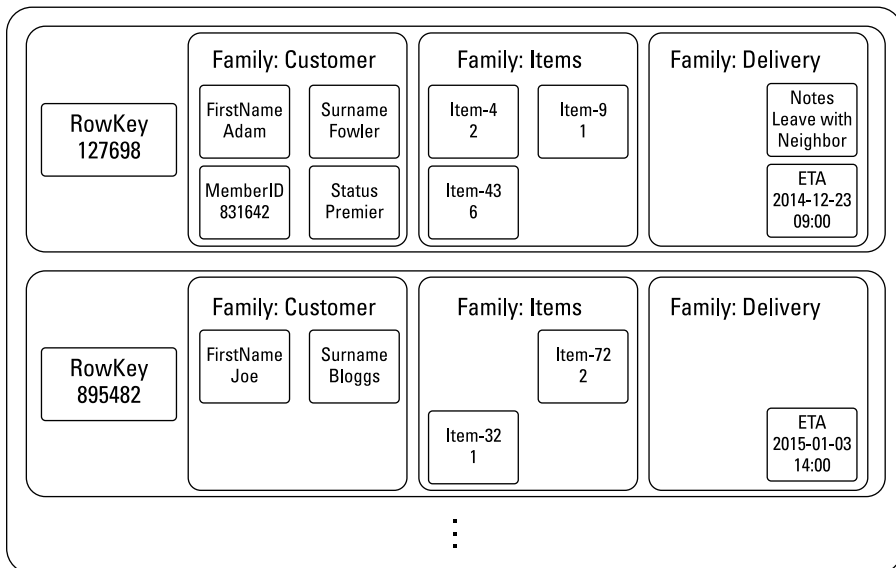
RowKey
127698

Family: Customer

FirstName
Adam

Surname
Fowler

MemberID
831642

Status
Premier

Family: Items

Item-4
2

Item-9
1

Item-43
6

Family: Delivery

Notes
Leave with
Neighbor

ETA
2014-12-23
09:00

RowKey
895482

Family: Customer

FirstName
Joe

Surname
Bloggs

Family: Items

Item-72
2

Item-32
1

Family: Delivery

ETA
2015-01-03
14:00

⋮